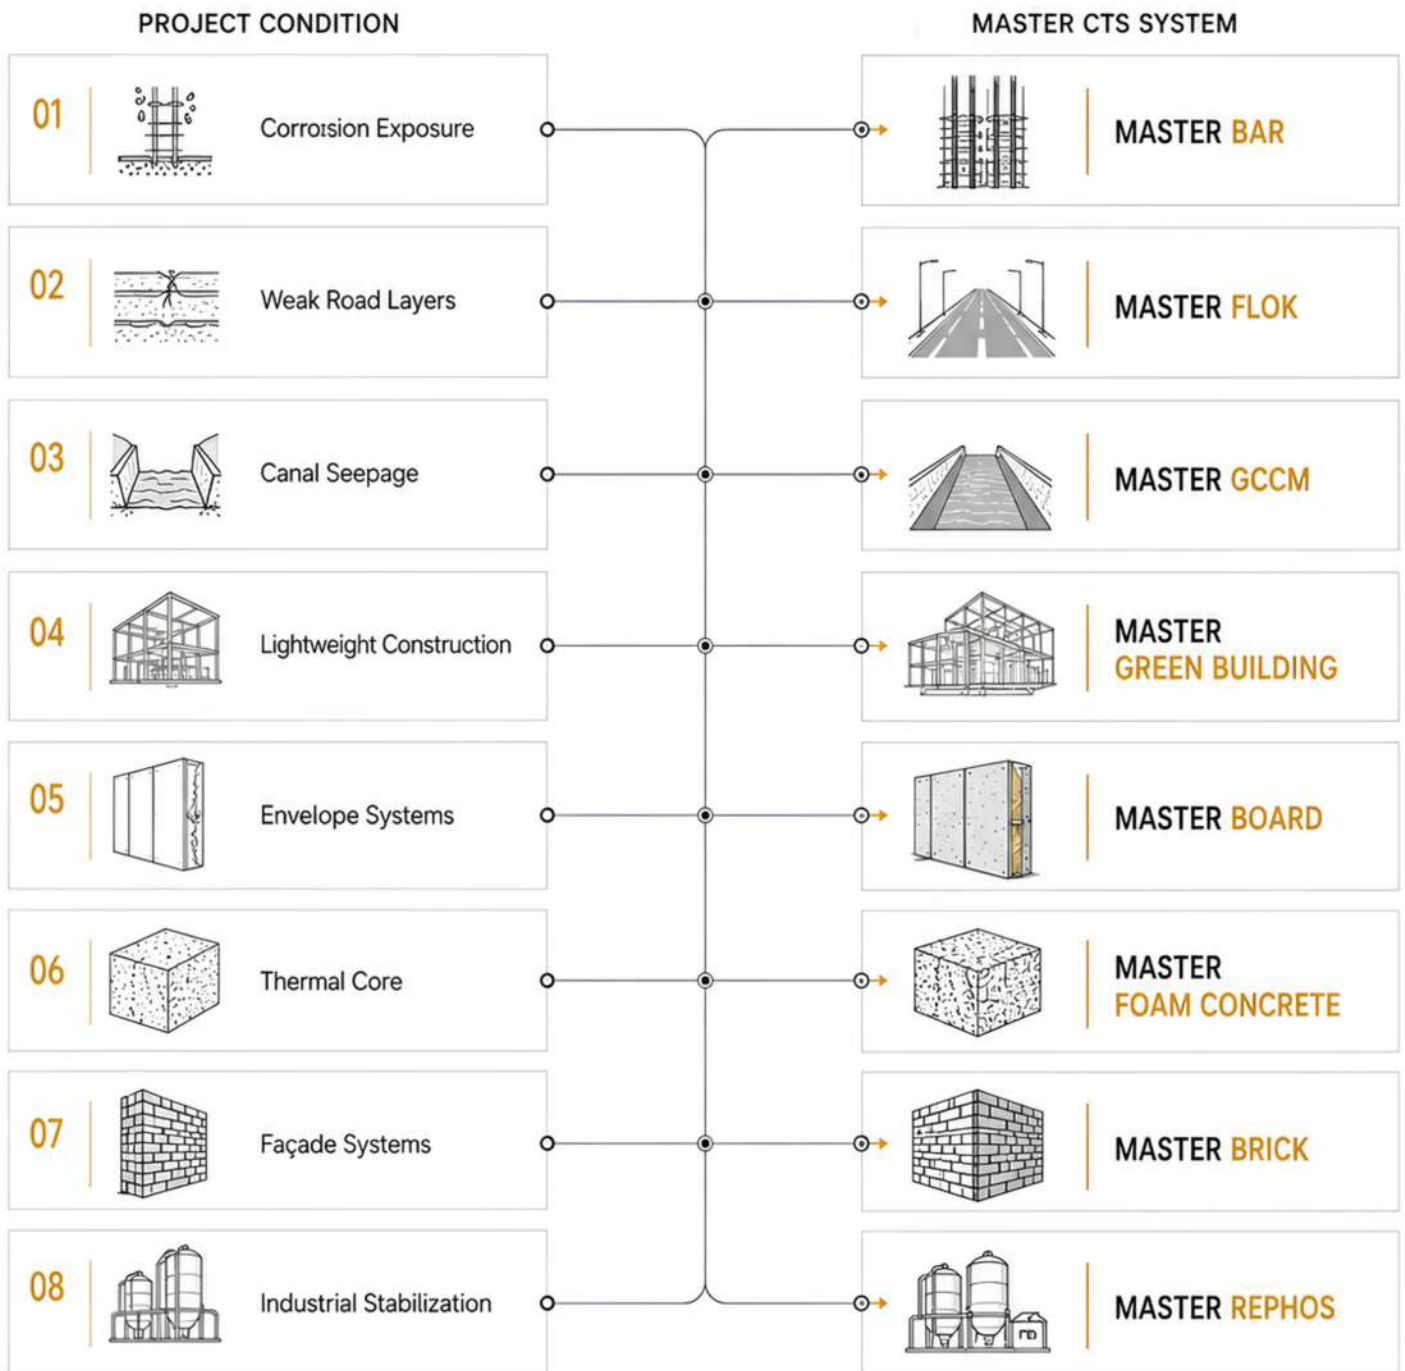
PROJECT CONDITION

MASTER CTS SYSTEM

01 Corrosion Exposure

MASTER BAR

02 Weak Road Layers

MASTER FLOK

03 Canal Seepage

MASTER GCCM

04 Lightweight Construction

MASTER GREEN BUILDING

05 Envelope Systems

MASTER BOARD

06 Thermal Core

MASTER FOAM CONCRETE

07 Façade Systems

MASTER BRICK

08 Industrial Stabilization

MASTER REPHOS